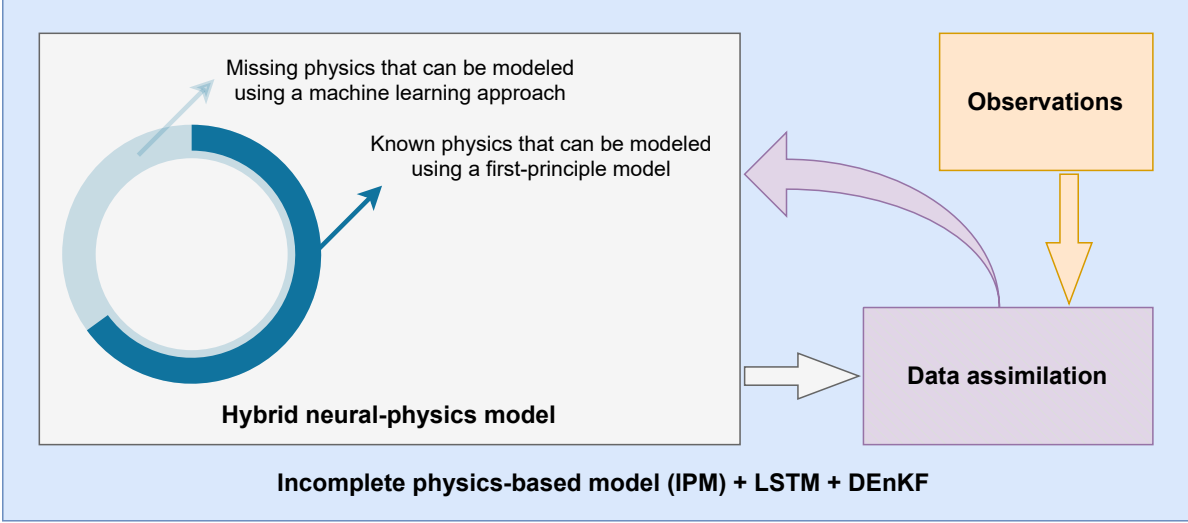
Missing physics that can be modeled using a machine learning approach

Known physics that can be modeled using a first-principle model

Hybrid neural-physics model

Observations

Data assimilation

Incomplete physics-based model (IPM) + LSTM + DEnKF